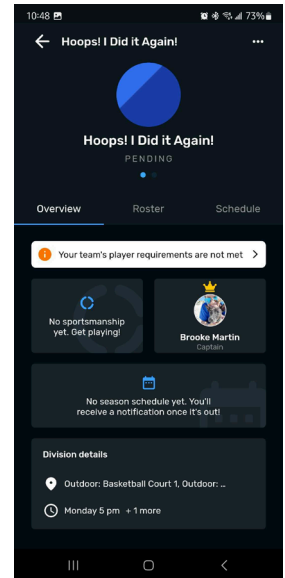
10:48

73%

Hoops! I Did it Again!

Hoops! I Did it Again!

PENDING

Overview

Roster

Schedule

Your team's player requirements are not met

No sportsmanship yet. Get playing!

Brooke Martin

Captain

No season schedule yet. You'll receive a notification once it's out!

Division details

Outdoor: Basketball Court 1, Outdoor: ...

Monday 5 pm + 1 more